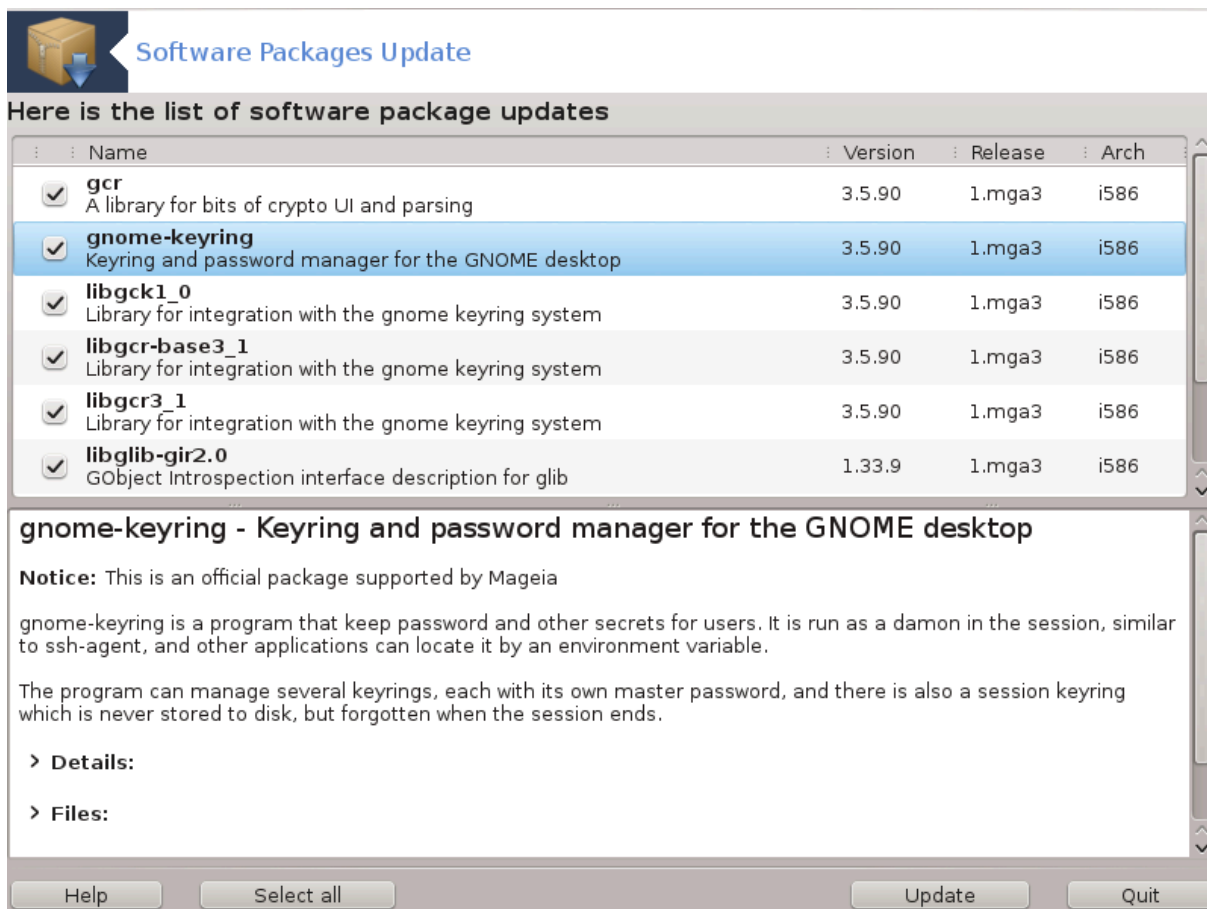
Software Packages Update

Here is the list of software package updates

| | Name | Version | Release | Arch |
|---|---|---|---|---|
| ✔ | **gcr** A library for bits of crypto UI and parsing | 3.5.90 | 1.mga3 | i586 |
| ✔ | **gnome-keyring** Keyring and password manager for the GNOME desktop | 3.5.90 | 1.mga3 | i586 |
| ✔ | **libgck1_0** Library for integration with the gnome keyring system | 3.5.90 | 1.mga3 | i586 |
| ✔ | **libgcr-base3_1** Library for integration with the gnome keyring system | 3.5.90 | 1.mga3 | i586 |
| ✔ | **libgcr3_1** Library for integration with the gnome keyring system | 3.5.90 | 1.mga3 | i586 |
| ✔ | **libglib-gir2.0** GObject Introspection interface description for glib | 1.33.9 | 1.mga3 | i586 |

gnome-keyring - Keyring and password manager for the GNOME desktop

**Notice:** This is an official package supported by Mageia

gnome-keyring is a program that keep password and other secrets for users. It is run as a damon in the session, similar to ssh-agent, and other applications can locate it by an environment variable.

The program can manage several keyrings, each with its own master password, and there is also a session keyring which is never stored to disk, but forgotten when the session ends.

› **Details:**

› **Files:**

Help | Select all | Update | Quit